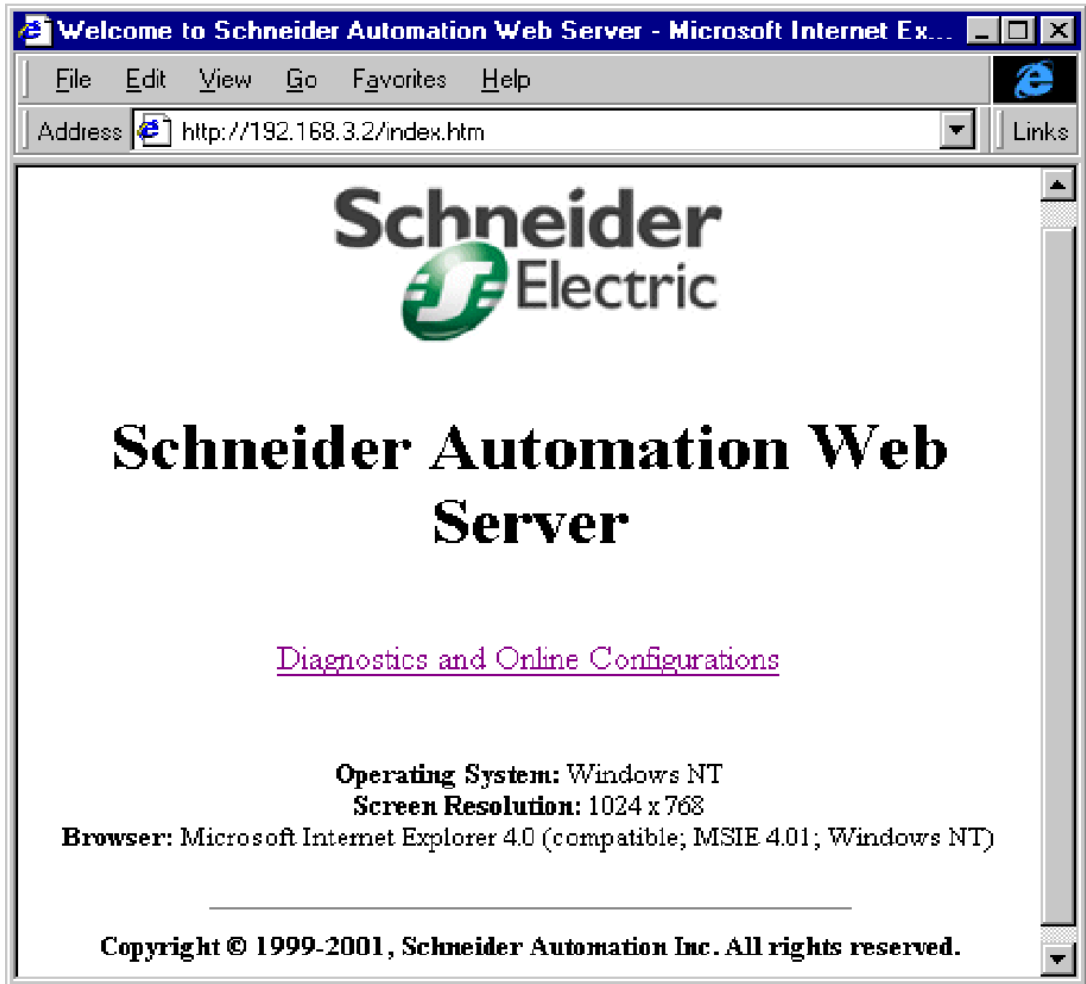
Welcome to Schneider Automation Web Server - Microsoft Internet Ex...

File Edit View Go Favorites Help

Address http://192.168.3.2/index.htm

Links

Schneider Electric

Schneider Automation Web Server

Diagnostics and Online Configurations

**Operating System:** Windows NT
**Screen Resolution:** 1024 x 768
**Browser:** Microsoft Internet Explorer 4.0 (compatible; MSIE 4.01; Windows NT)

**Copyright © 1999-2001, Schneider Automation Inc. All rights reserved.**